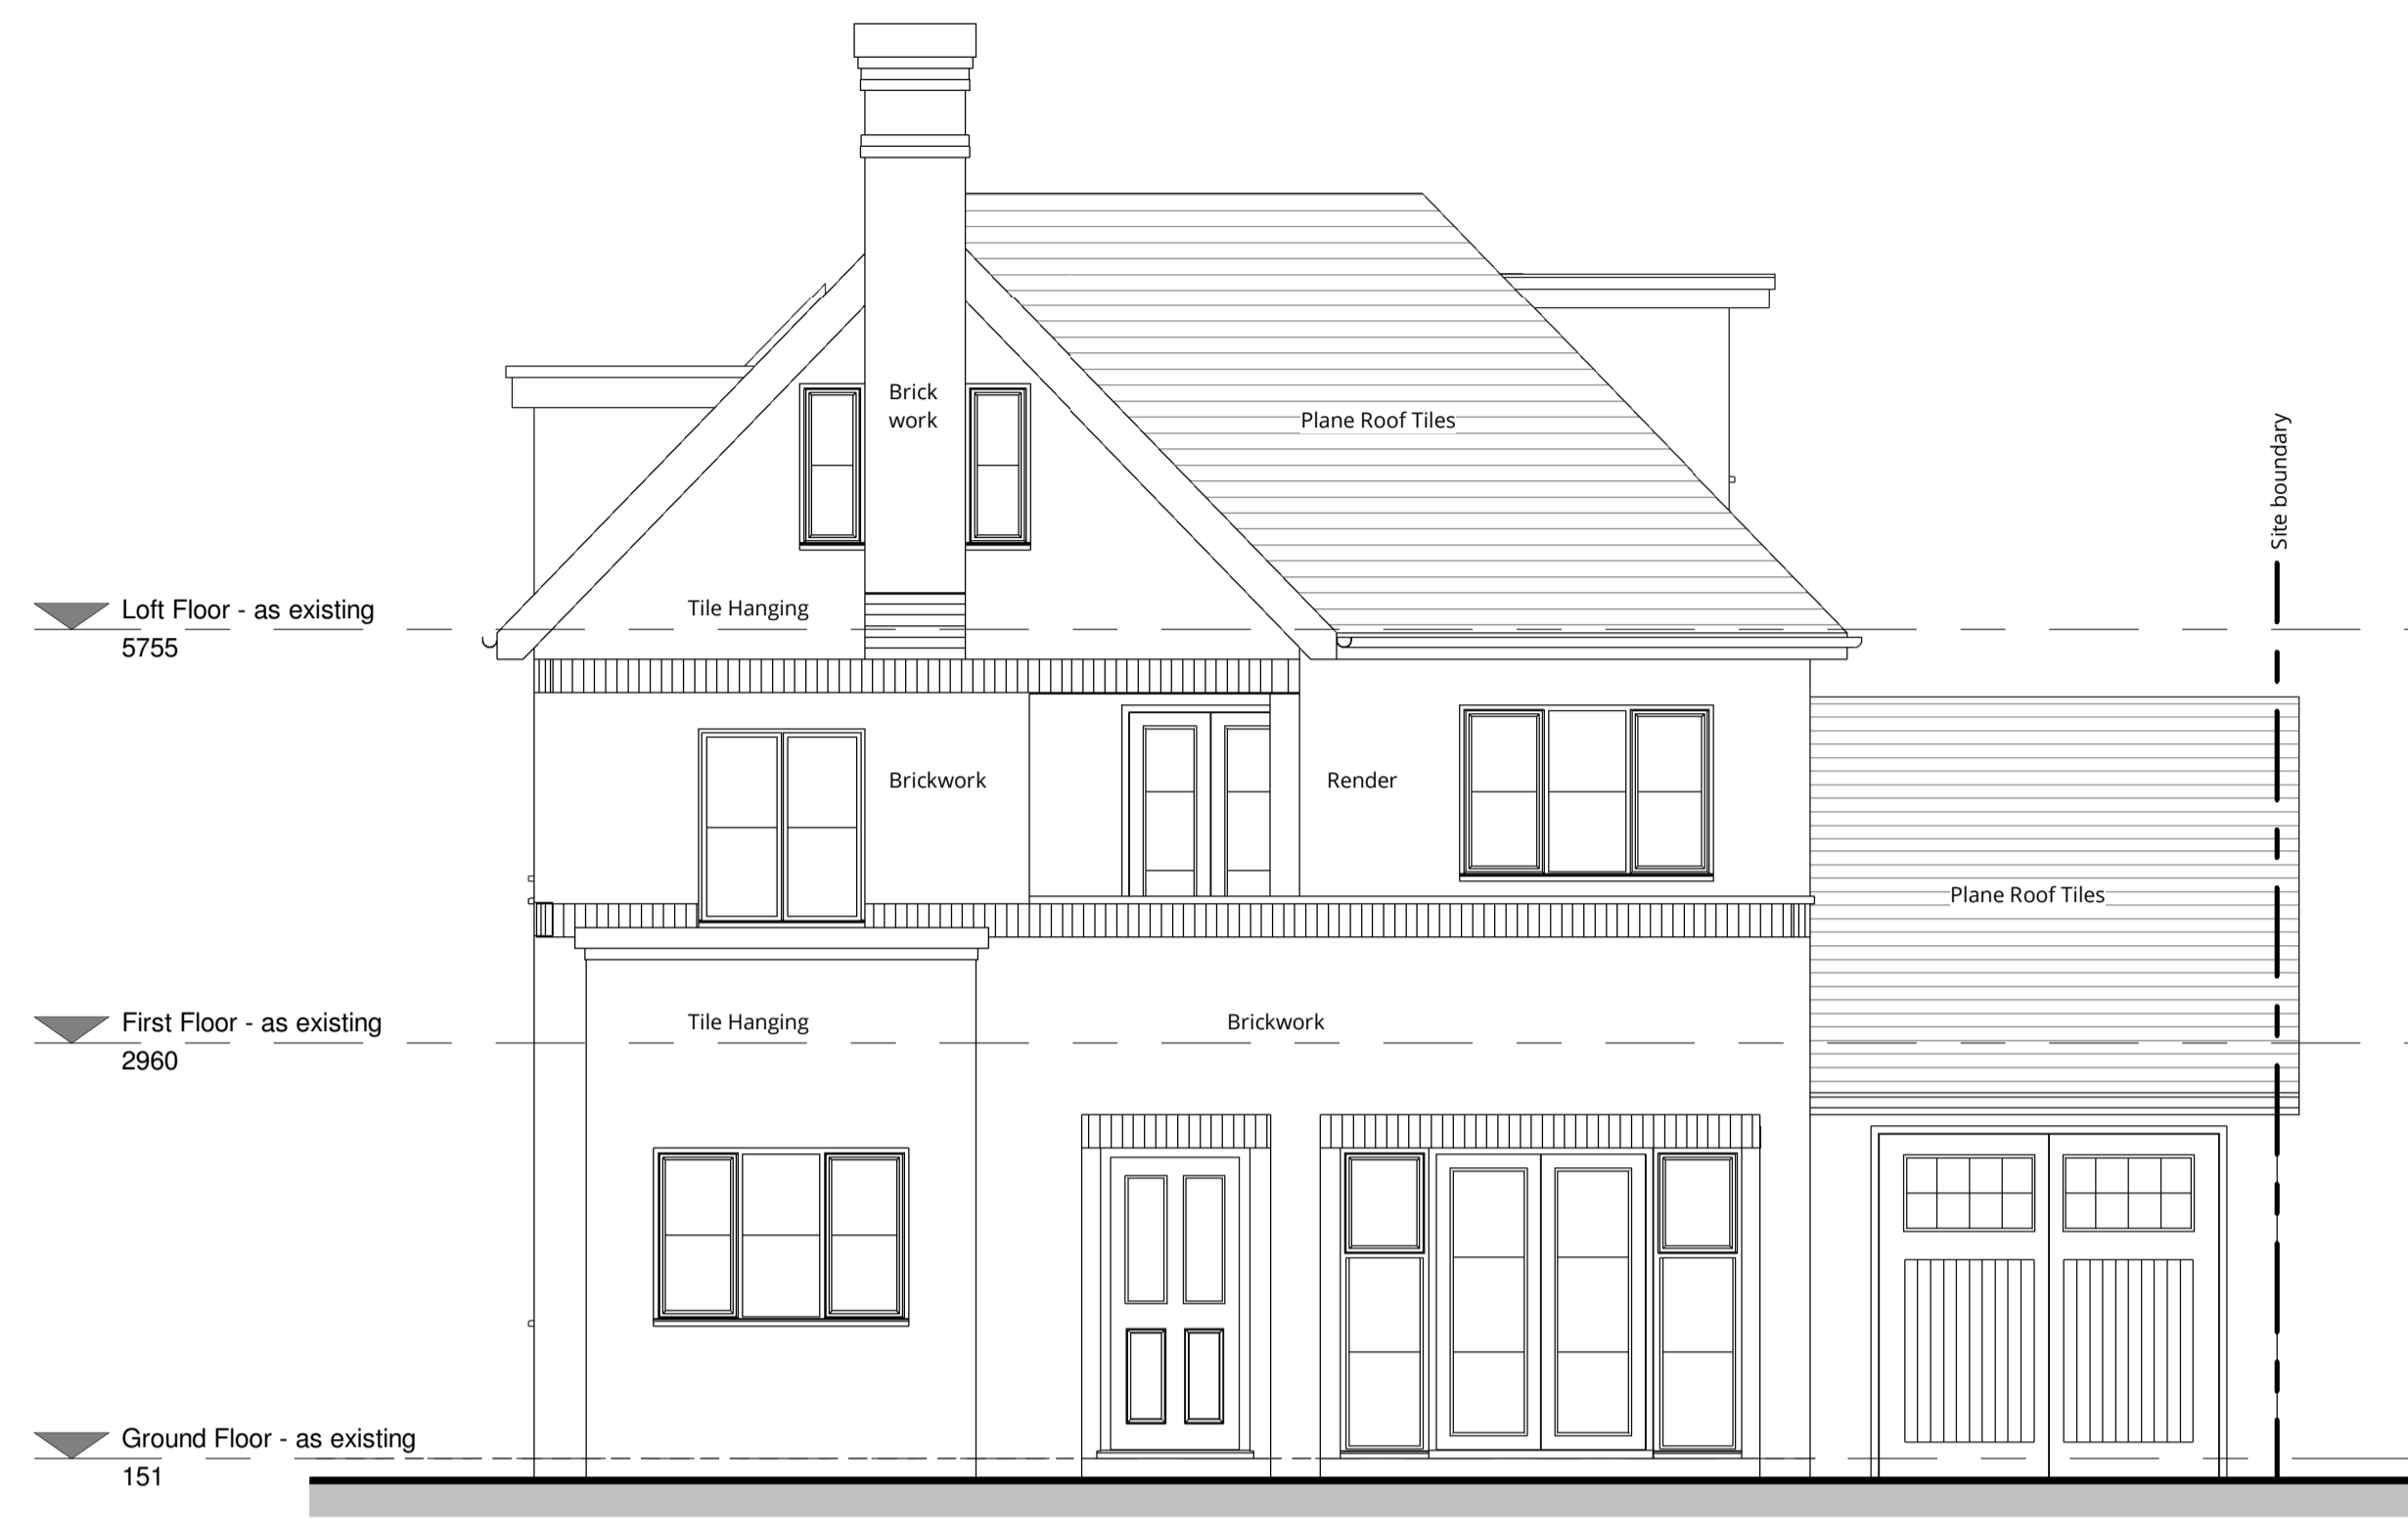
Brick work

Plane Roof Tiles

Site boundary

Loft Floor - as existing
5755

Tile Hanging

Brickwork

Render

Plane Roof Tiles

First Floor - as existing
2960

Tile Hanging

Brickwork

Ground Floor - as existing
151